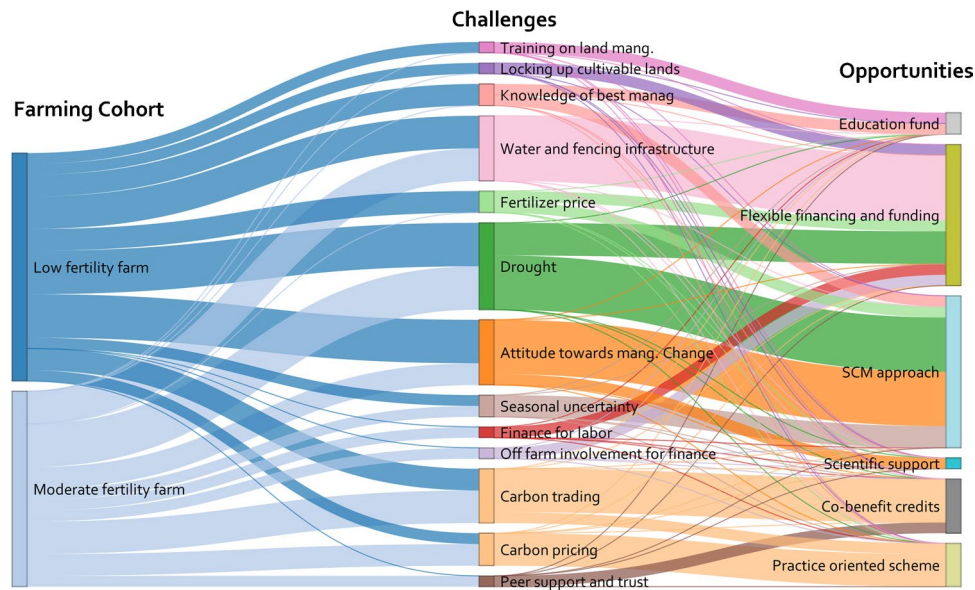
Farming Cohort

Low fertility farm

Moderate fertility farm

Challenges

Training on land mang.

Locking up cultivable lands

Knowledge of best manag

Water and fencing infrastructure

Fertilizer price

Drought

Attitude towards mang. Change

Seasonal uncertainty

Finance for labor

Off farm involvement for finance

Carbon trading

Carbon pricing

Peer support and trust

Opportunities

Education fund

Flexible financing and funding

SCM approach

Scientific support

Co-benefit credits

Practice oriented scheme